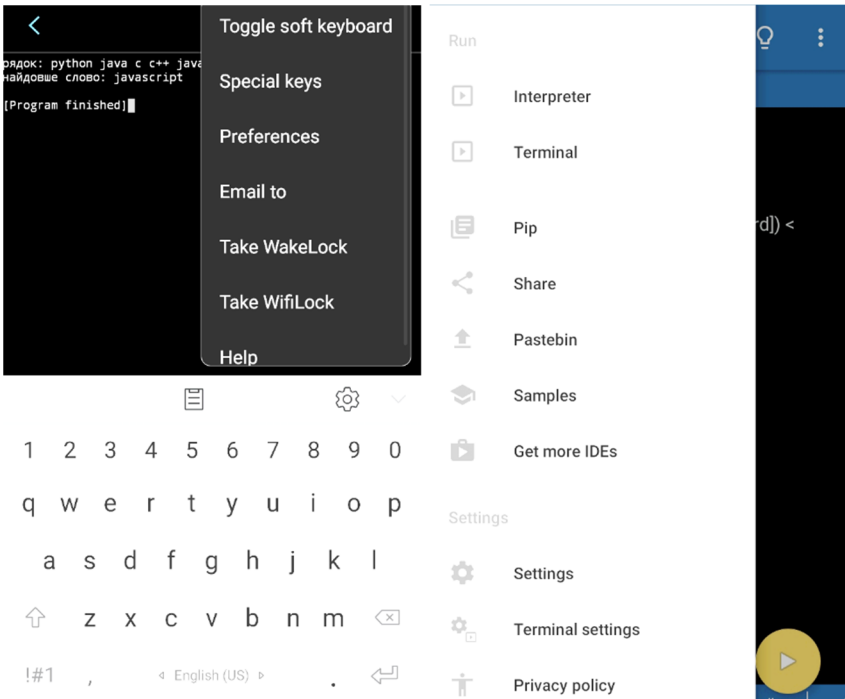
рядок: python java c c++ java
найдовше слово: javascript

[Program finished]

Toggle soft keyboard
Special keys
Preferences
Email to
Take WakeLock
Take WifiLock
Help

1 2 3 4 5 6 7 8 9 0
q w e r t y u i o p
a s d f g h j k l
z x c v b n m
!#1 , English (US) .

Run
Interpreter
Terminal
Pip
Share
Pastebin
Samples
Get more IDEs
Settings
Settings
Terminal settings
Privacy policy

rd]) <